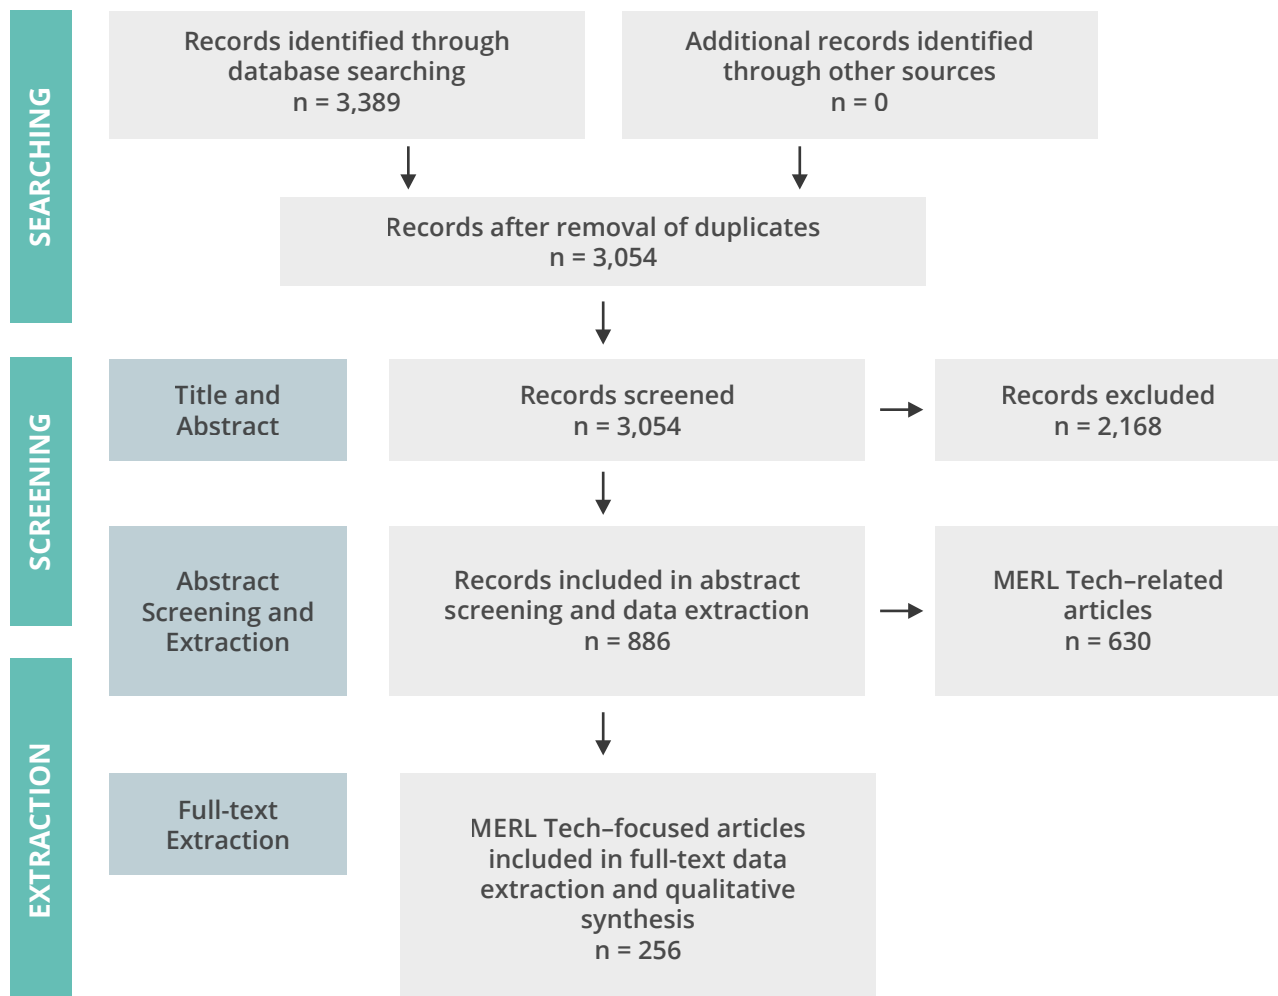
SEARCHING

Records identified through database searching
n = 3,389

Additional records identified through other sources
n = 0

Records after removal of duplicates
n = 3,054

SCREENING

Title and Abstract

Records screened
n = 3,054

Records excluded
n = 2,168

Abstract Screening and Extraction

Records included in abstract screening and data extraction
n = 886

MERL Tech–related articles
n = 630

EXTRACTION

Full-text Extraction

MERL Tech–focused articles included in full-text data extraction and qualitative synthesis
n = 256